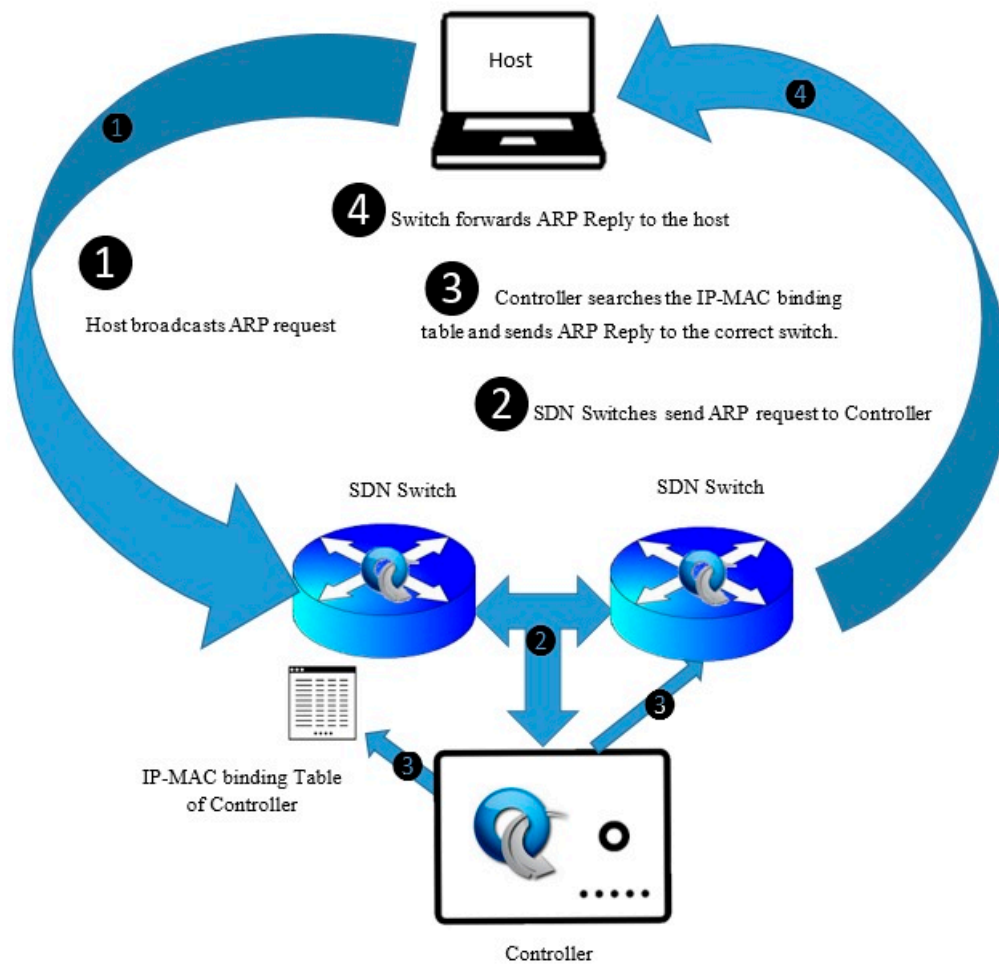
Host

1

4

4 Switch forwards ARP Reply to the host

1

Host broadcasts ARP request

3 Controller searches the IP-MAC binding table and sends ARP Reply to the correct switch.

2 SDN Switches send ARP request to Controller

SDN Switch

SDN Switch

2

3

3

IP-MAC binding Table of Controller

Controller